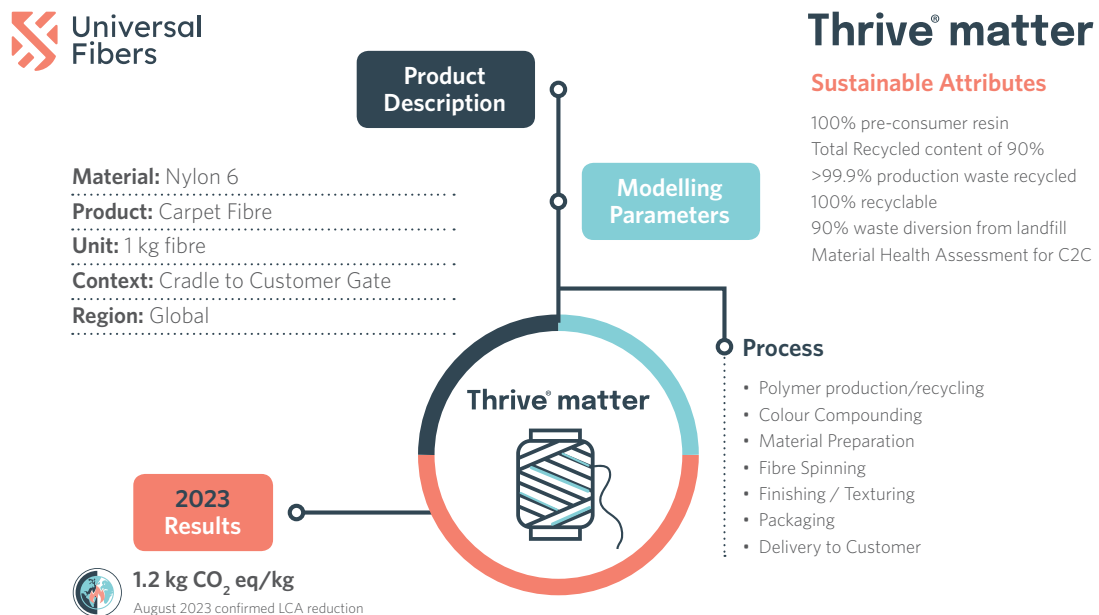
Universal Fibers

Thrive® matter

Sustainable Attributes

100% pre-consumer resin
Total Recycled content of 90%
>99.9% production waste recycled
100% recyclable
90% waste diversion from landfill
Material Health Assessment for C2C

Product Description

Modelling Parameters

Material: Nylon 6
Product: Carpet Fibre
Unit: 1 kg fibre
Context: Cradle to Customer Gate
Region: Global

Thrive® matter

Process
• Polymer production/recycling
• Colour Compounding
• Material Preparation
• Fibre Spinning
• Finishing / Texturing
• Packaging
• Delivery to Customer

2023 Results

1.2 kg $CO_2$ eq/kg
August 2023 confirmed LCA reduction